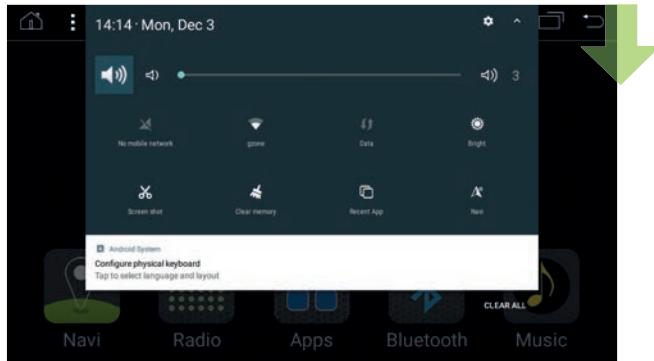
14:14 · Mon, Dec 3

3

No mobile network

gzone

Data

Bright

Screen shot

Clear memory

Recent App

Navi

Android System

Configure physical keyboard

Tap to select language and layout

CLEAR ALL

Navi

Radio

Apps

Bluetooth

Music